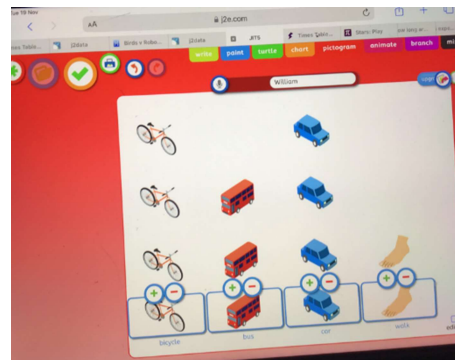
Tue 19 Nov

AA

j2e.com

es Table...

j2data

Birds v Robo...

j2data

JIT5

Times Table...

Storm iPlay

joe lang w...

write

paint

turtle

chart

pictogram

animate

branch

mi

William

login

bicycle

bus

car

walk